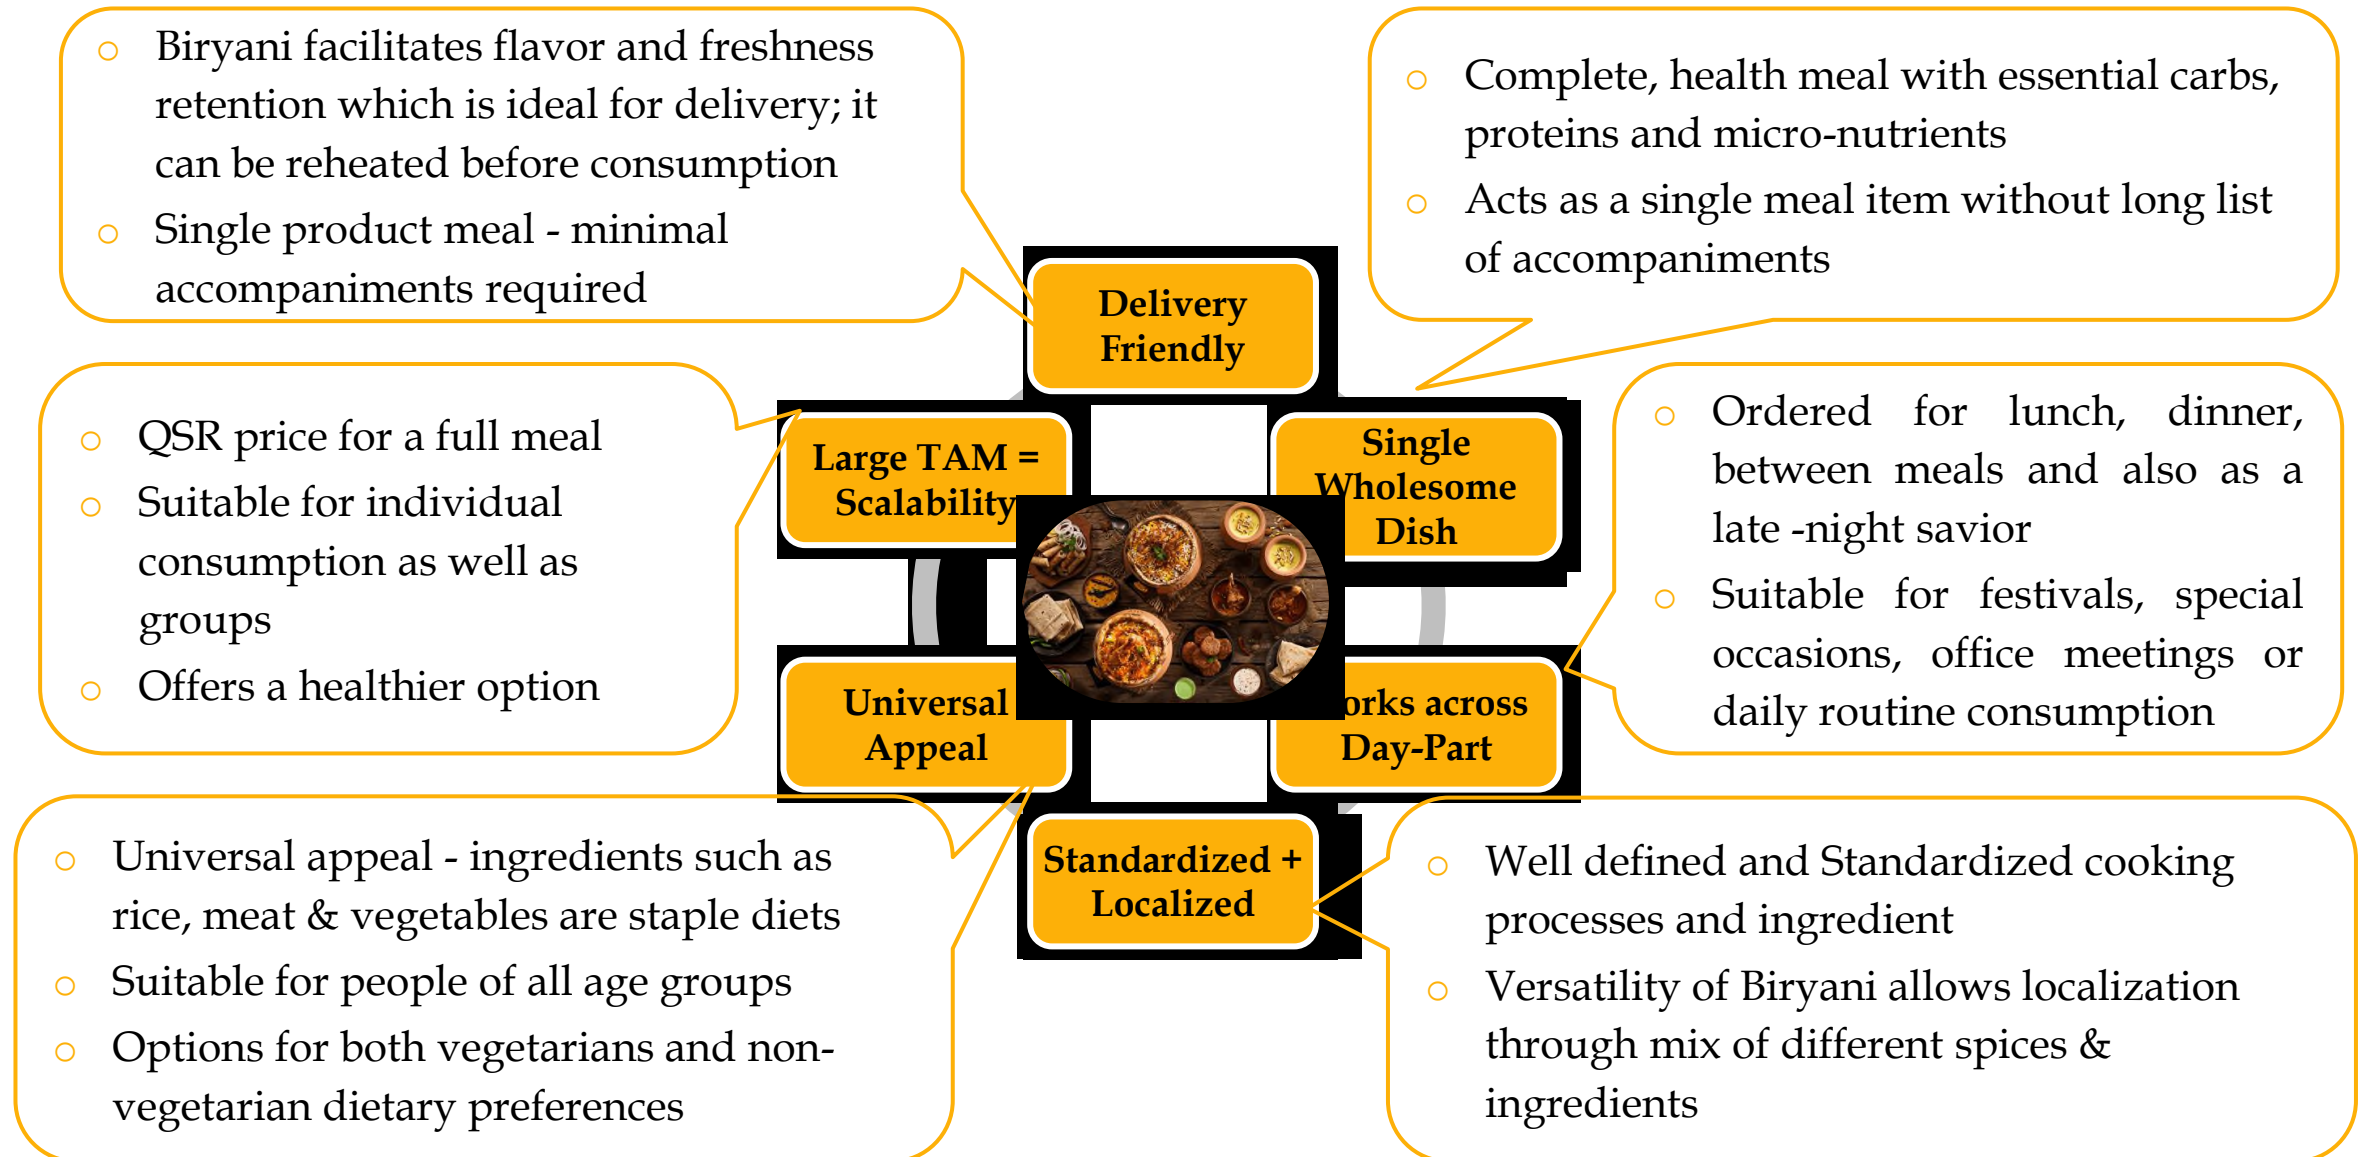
○ Biryani facilitates flavor and freshness retention which is ideal for delivery; it can be reheated before consumption
○ Single product meal - minimal accompaniments required

○ Complete, health meal with essential carbs, proteins and micro-nutrients
○ Acts as a single meal item without long list of accompaniments

Delivery Friendly

○ QSR price for a full meal
○ Suitable for individual consumption as well as groups
○ Offers a healthier option

Large TAM = Scalability

Single Wholesome Dish

○ Ordered for lunch, dinner, between meals and also as a late -night savior
○ Suitable for festivals, special occasions, office meetings or daily routine consumption

Universal Appeal

orks across Day-Part

○ Universal appeal - ingredients such as rice, meat & vegetables are staple diets
○ Suitable for people of all age groups
○ Options for both vegetarians and non-vegetarian dietary preferences

Standardized + Localized

○ Well defined and Standardized cooking processes and ingredient
○ Versatility of Biryani allows localization through mix of different spices & ingredients